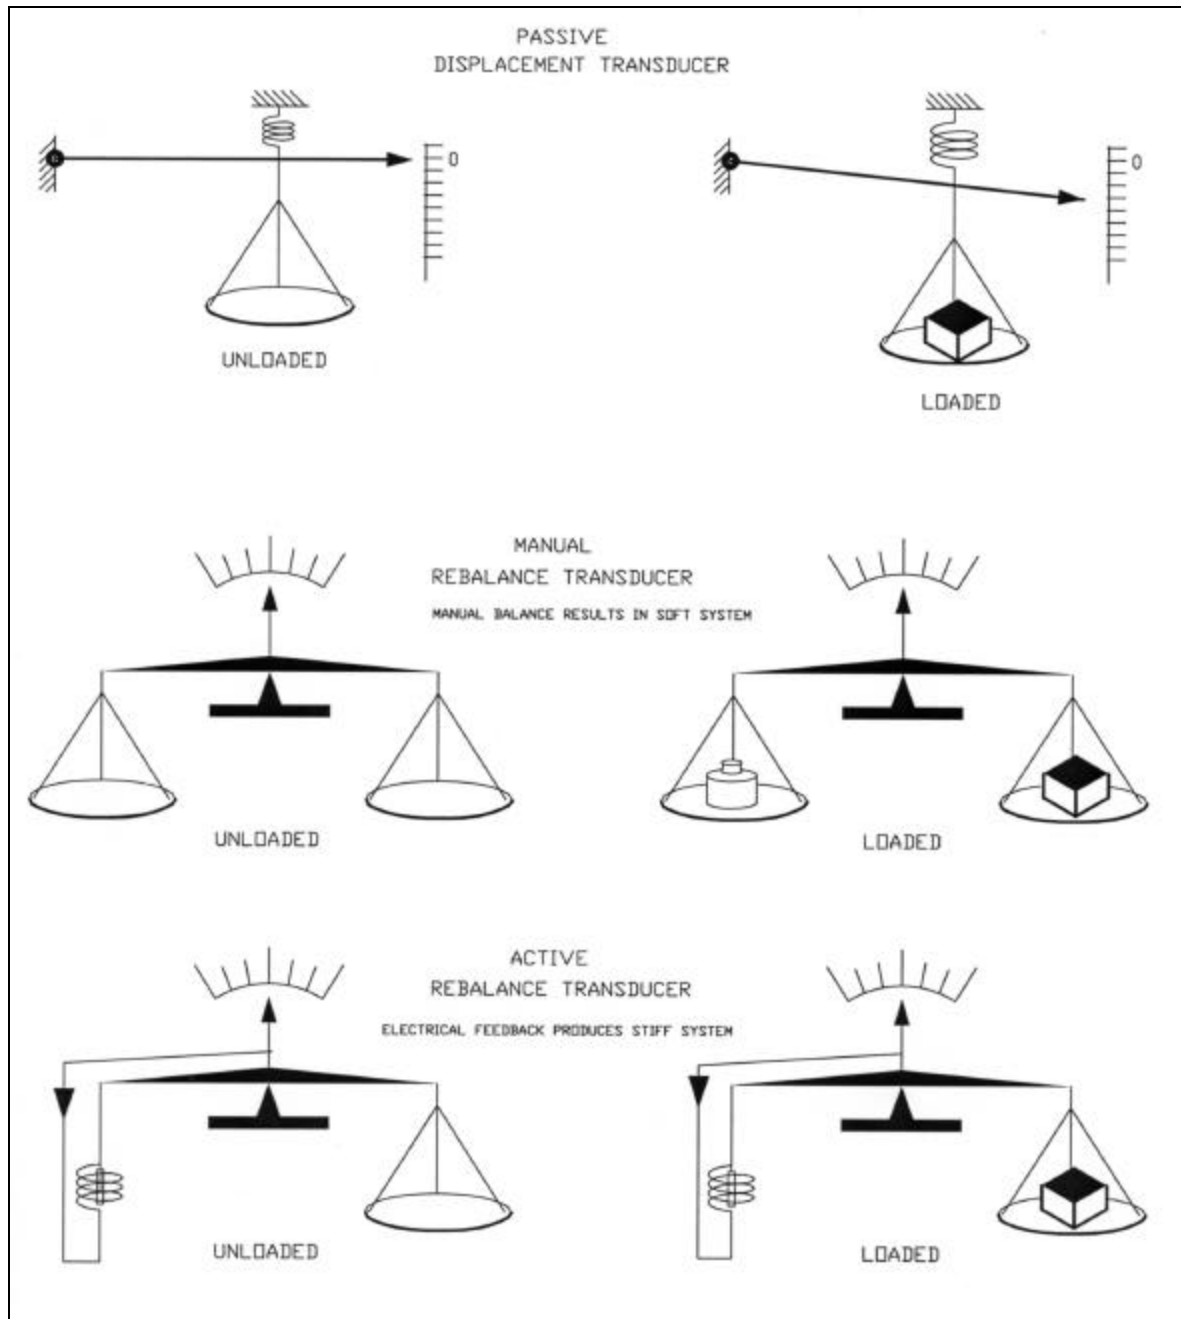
PASSIVE
DISPLACEMENT TRANSDUCER

0

0

UNLOADED

LOADED

MANUAL
REBALANCE TRANSDUCER

MANUAL BALANCE RESULTS IN SOFT SYSTEM

UNLOADED

LOADED

ACTIVE
REBALANCE TRANSDUCER

ELECTRICAL FEEDBACK PRODUCES STIFF SYSTEM

UNLOADED

LOADED